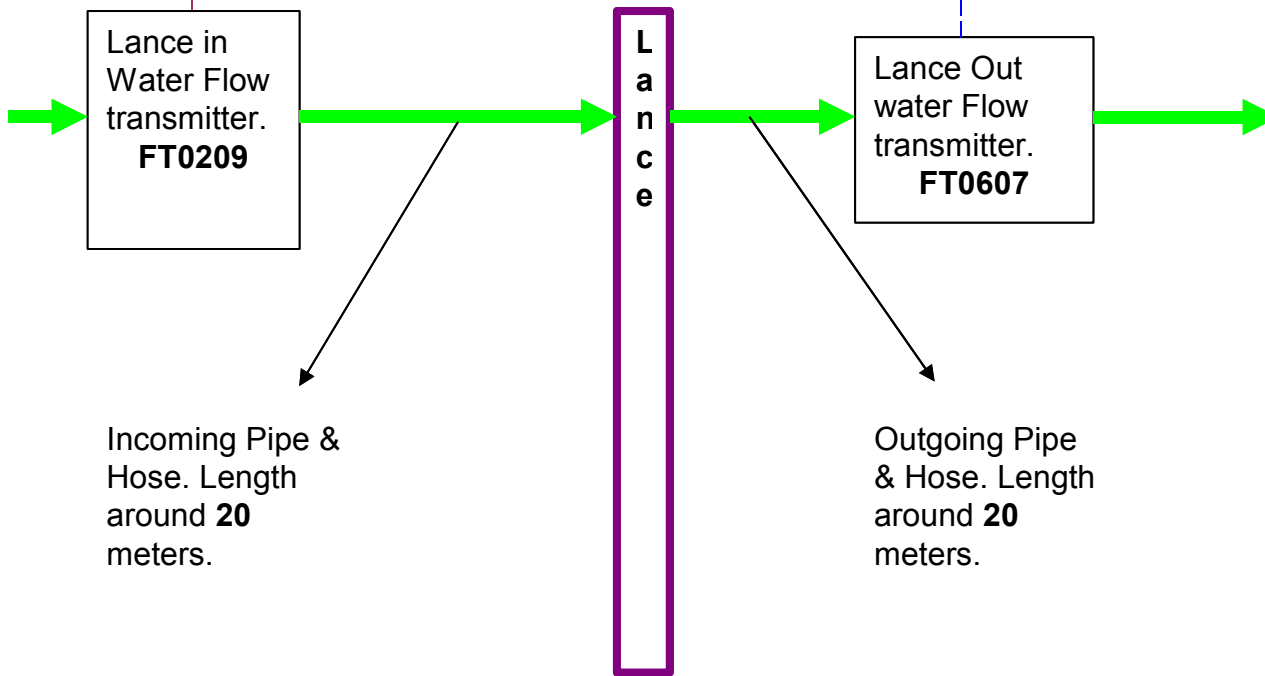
Lance in Water Flow transmitter.
**FT0209**

L
a
n
c
e

Lance Out water Flow transmitter.
**FT0607**

Incoming Pipe & Hose. Length around **20** meters.

Outgoing Pipe & Hose. Length around **20** meters.